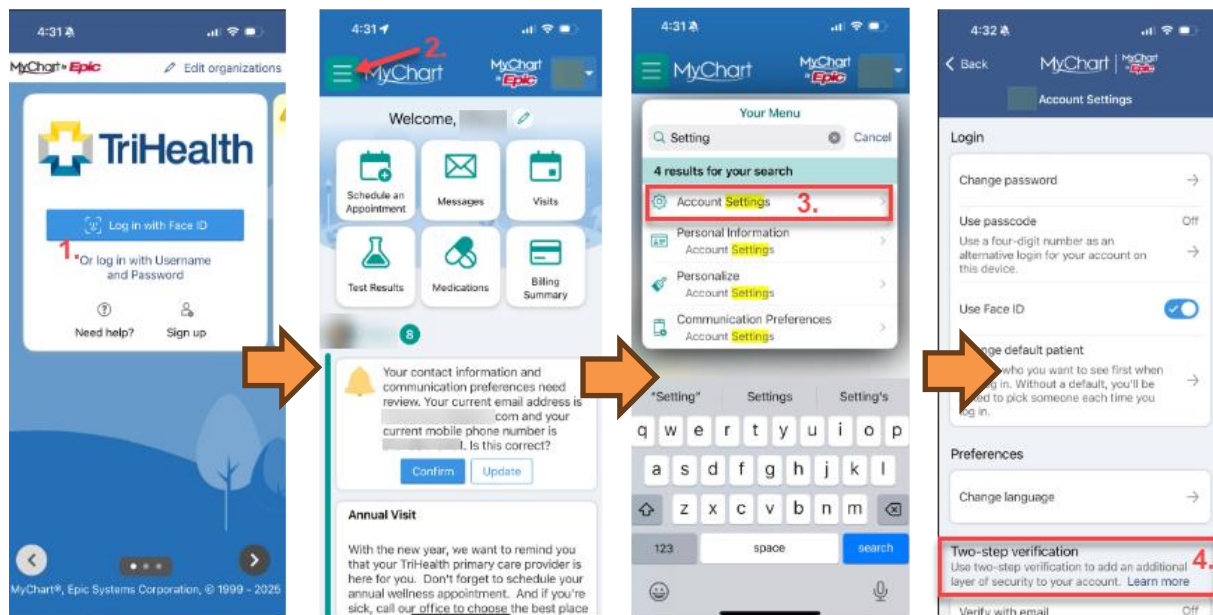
4:31
MyChart Epic
Edit organizations
TriHealth
Log in with Face ID
1. Or log in with Username and Password
Need help?
Sign up
MyChart®, Epic Systems Corporation, © 1999 - 2025

4:31
2.
MyChart
MyChart Epic
Welcome,
Schedule an Appointment
Messages
Visits
Test Results
Medications
Billing Summary
8
Your contact information and communication preferences need review. Your current email address is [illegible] com and your current mobile phone number is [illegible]. Is this correct?
Confirm
Update
Annual Visit
With the new year, we want to remind you that your TriHealth primary care provider is here for you. Don't forget to schedule your annual wellness appointment. And if you're sick, call our office to choose the best place

4:31
MyChart
MyChart Epic
Your Menu
Setting
Cancel
4 results for your search
Account Settings
3.
Personal Information
Account Settings
Personalize
Account Settings
Communication Preferences
Account Settings
"Setting"
Settings
Setting's
q w e r t y u i o p
a s d f g h j k l
z x c v b n m
123
space
search

4:32
Back
MyChart
Account Settings
Login
Change password
Use passcode
Off
Use a four-digit number as an alternative login for your account on this device.
Use Face ID
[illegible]ge default patient
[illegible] who you want to see first when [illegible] in. Without a default, you'll be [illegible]ed to pick someone each time you log in.
Preferences
Change language
Two-step verification
4.
Use two-step verification to add an additional layer of security to your account. Learn more
Verify with email
Off